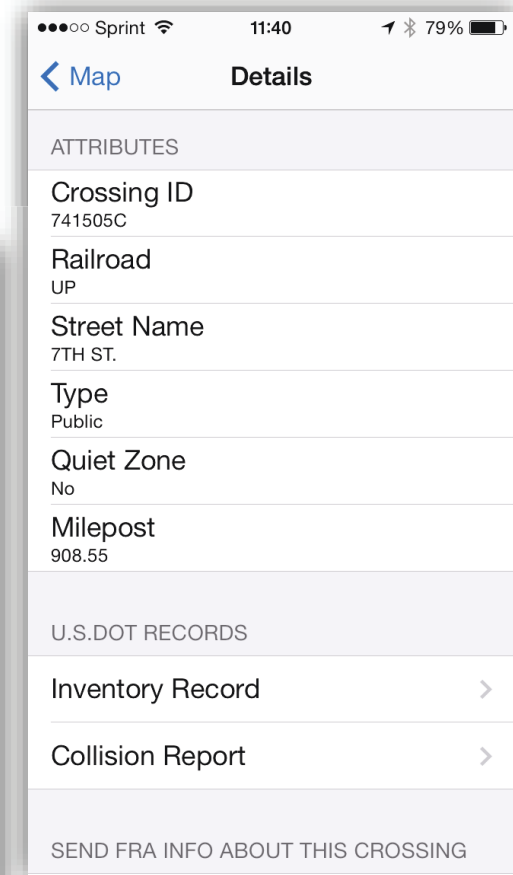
●●●○○ Sprint 11:40 79%

Map Details

ATTRIBUTES

Crossing ID
741505C

Railroad
UP

Street Name
7TH ST.

Type
Public

Quiet Zone
No

Milepost
908.55

U.S.DOT RECORDS

Inventory Record

Collision Report

SEND FRA INFO ABOUT THIS CROSSING